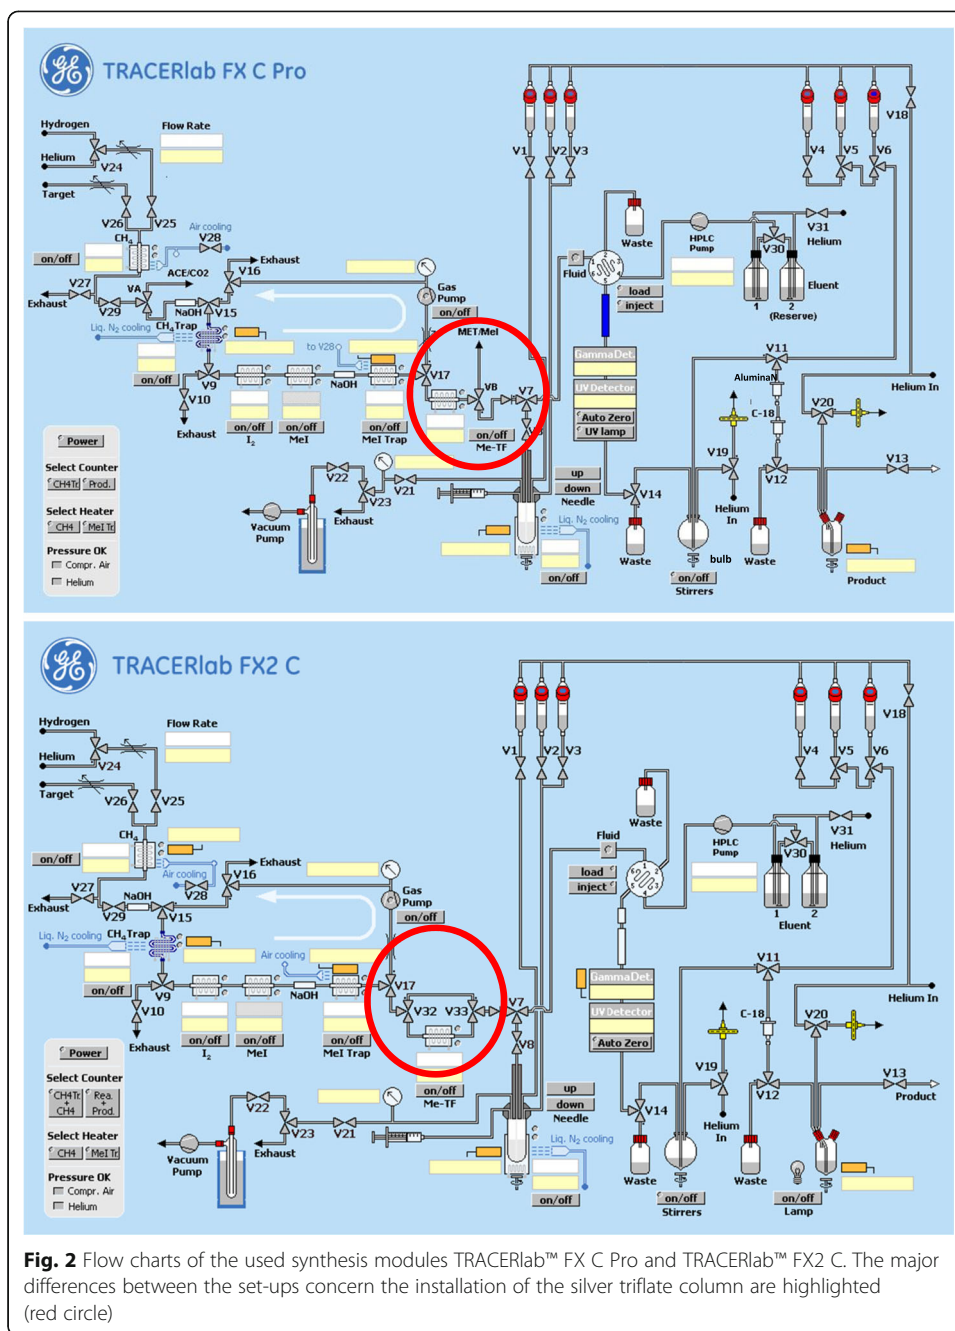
TRACERlab FX C Pro

Hydrogen
Helium
Target
Flow Rate
V24
V26
V25
CH$_4$
Air cooling
V28
on/off
V27
Exhaust
VA
ACE/CO2
V16
Exhaust
V29
NaOH
V15
Liq. N$_2$ cooling
CH$_4$Trap
on/off
V9
V10
Exhaust
to V28
NaOH
on/off
I$_2$
on/off
MeI
on/off
MeI Trap
Gas Pump
on/off
MET/MeI
V17
V8
V7
on/off
Me-TF
Power
Select Counter
CH4Tr
Prod.
Select Heater
CH4
MeI Tr
Pressure OK
Compr. Air
Helium
V22
V21
V23
Exhaust
Vacuum Pump
V1
V2
V3
V4
V5
V6
V18
Waste
HPLC Pump
V31
Helium
V30
Fluid
load
inject
Eluent
1
2
(Reserve)
GammaDet.
UV Detector
Auto Zero
UV lamp
up
down
Needle
Liq. N$_2$ cooling
on/off
V11
AluminaN
C-18
V20
Helium In
V19
V13
V14
V12
Helium In
Waste
bulb
Waste
on/off
Stirrers
Product

TRACERlab FX2 C

Hydrogen
Helium
Target
Flow Rate
V24
V26
V25
CH$_4$
on/off
Exhaust
V16
Air cooling
V28
V27
Exhaust
NaOH
V29
V15
Liq. N$_2$ cooling
CH$_4$Trap
Air cooling
on/off
V9
V10
NaOH
Exhaust
on/off
I$_2$
on/off
MeI
on/off
MeI Trap
Gas Pump
on/off
V17
V32
V33
V7
V8
on/off
Me-TF
Power
Select Counter
CH4Tr + CH4
Rea + Prod.
Select Heater
CH4
MeI Tr
Pressure OK
Compr. Air
Helium
V22
V23
V21
Exhaust
Vacuum Pump
V1
V2
V3
V4
V5
V6
V18
Waste
Fluid
load
inject
HPLC Pump
V31
Helium
V30
1
2
Eluent
GammaDet.
UV Detector
Auto Zero
up
down
Needle
Liq. N$_2$ cooling
on/off
V11
C-18
V20
Helium In
V19
V13
Product
V14
V12
Helium In
Waste
Waste
on/off
Stirrers
on/off
Lamp

Fig. 2 Flow charts of the used synthesis modules TRACERlab™ FX C Pro and TRACERlab™ FX2 C. The major differences between the set-ups concern the installation of the silver triflate column are highlighted (red circle)